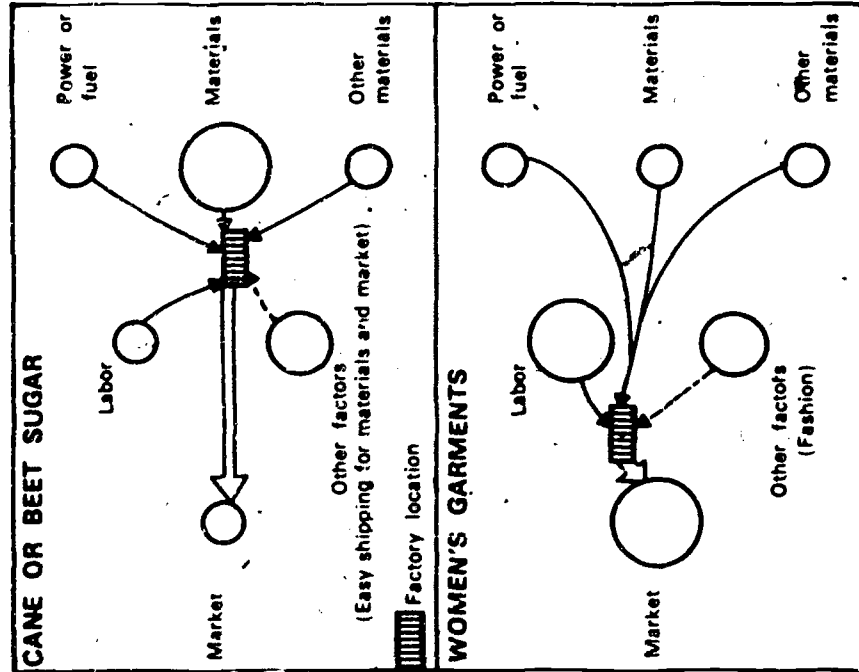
CANE OR BEET SUGAR

Power or fuel

Materials

Other materials

Labor

Market

Other factors (Easy shipping for materials and market)

Factory location

WOMEN'S GARMENTS

Power or fuel

Materials

Other materials

Labor

Market

Other factors (Fashion)